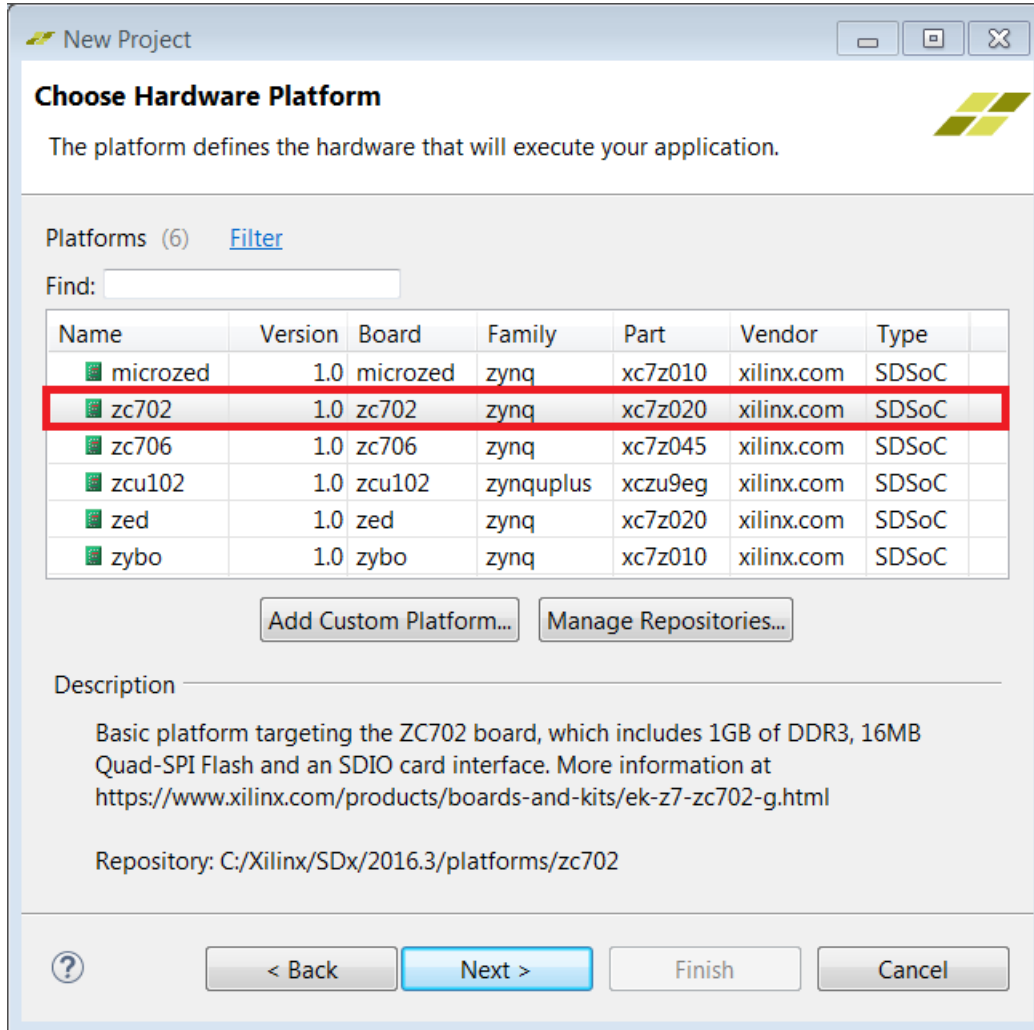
New Project

Choose Hardware Platform

The platform defines the hardware that will execute your application.

Platforms (6) Filter

Find:

| Name | Version | Board | Family | Part | Vendor | Type |
|---|---|---|---|---|---|---|
| microzed | 1.0 | microzed | zynq | xc7z010 | xilinx.com | SDSoC |
| zc702 | 1.0 | zc702 | zynq | xc7z020 | xilinx.com | SDSoC |
| zc706 | 1.0 | zc706 | zynq | xc7z045 | xilinx.com | SDSoC |
| zcu102 | 1.0 | zcu102 | zynquplus | xczu9eg | xilinx.com | SDSoC |
| zed | 1.0 | zed | zynq | xc7z020 | xilinx.com | SDSoC |
| zybo | 1.0 | zybo | zynq | xc7z010 | xilinx.com | SDSoC |

Add Custom Platform... Manage Repositories...

Description

Basic platform targeting the ZC702 board, which includes 1GB of DDR3, 16MB Quad-SPI Flash and an SDIO card interface. More information at https://www.xilinx.com/products/boards-and-kits/ek-z7-zc702-g.html

Repository: C:/Xilinx/SDx/2016.3/platforms/zc702

?

< Back Next > Finish Cancel